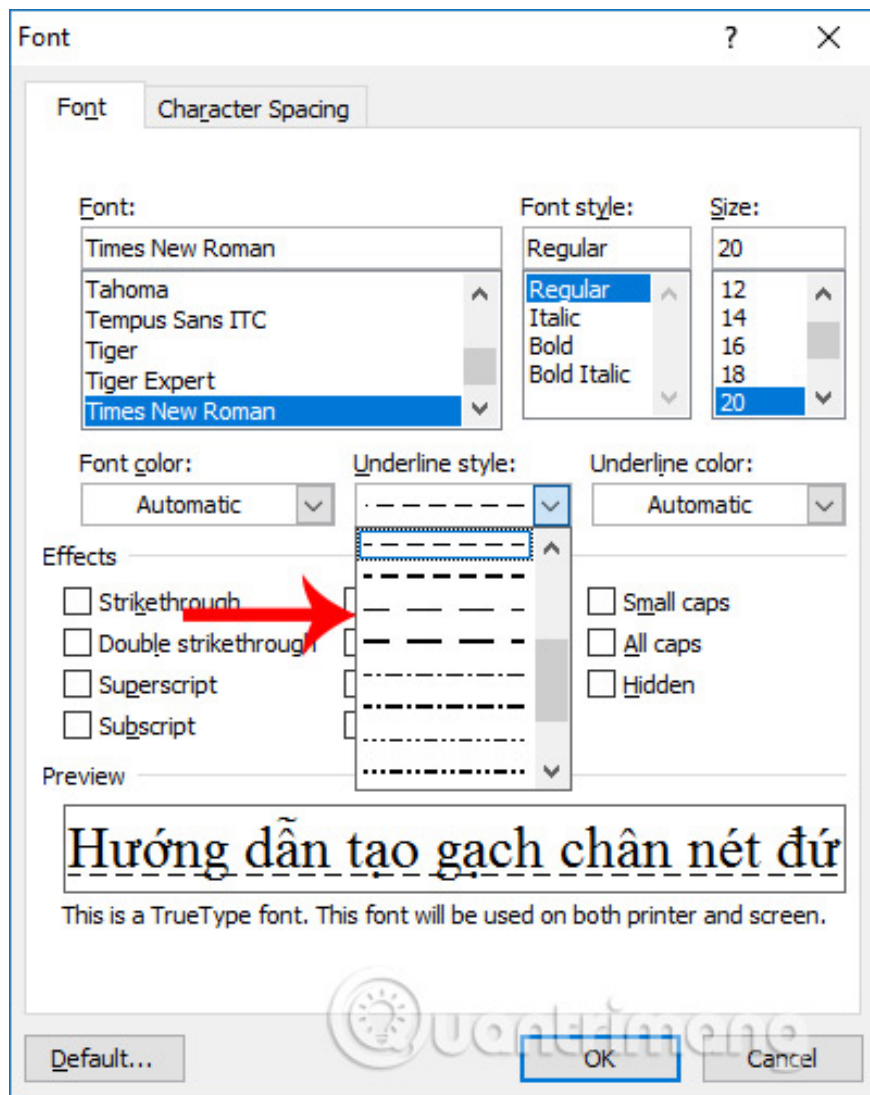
Font ? ✕

Font | Character Spacing

Font:
Times New Roman
Tahoma
Tempus Sans ITC
Tiger
Tiger Expert
Times New Roman

Font style:
Regular
Regular
Italic
Bold
Bold Italic

Size:
20
12
14
16
18
20

Font color:
Automatic

Underline style:

Underline color:
Automatic

Effects
Strikethrough
Double strikethrough
Superscript
Subscript
Small caps
All caps
Hidden

Preview
Hướng dẫn tạo gạch chân nét đứ

This is a TrueType font. This font will be used on both printer and screen.

Quantrimang

Default... OK Cancel